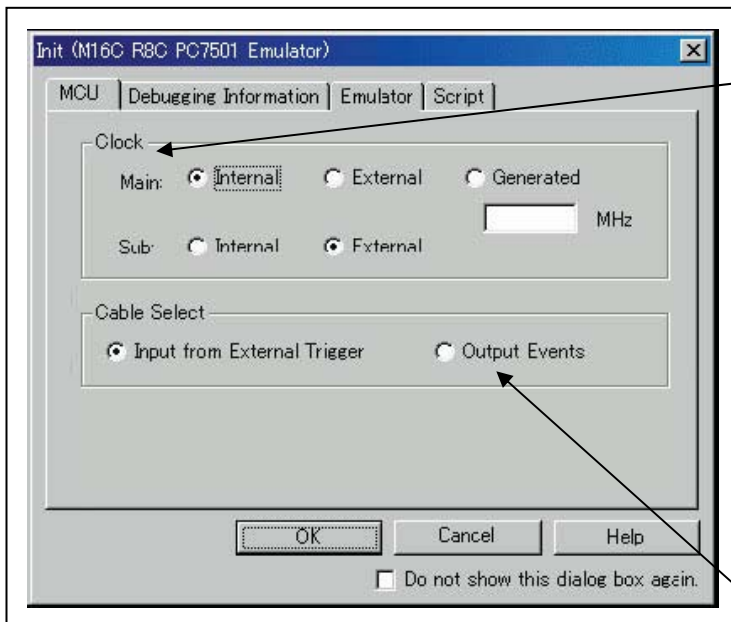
Init (M16C R8C PC7501 Emulator)

MCU | Debugging Information | Emulator | Script

Clock

Main: Internal External Generated

MHz

Sub: Internal External

Cable Select

Input from External Trigger Output Events

OK Cancel Help

Do not show this dialog box again.